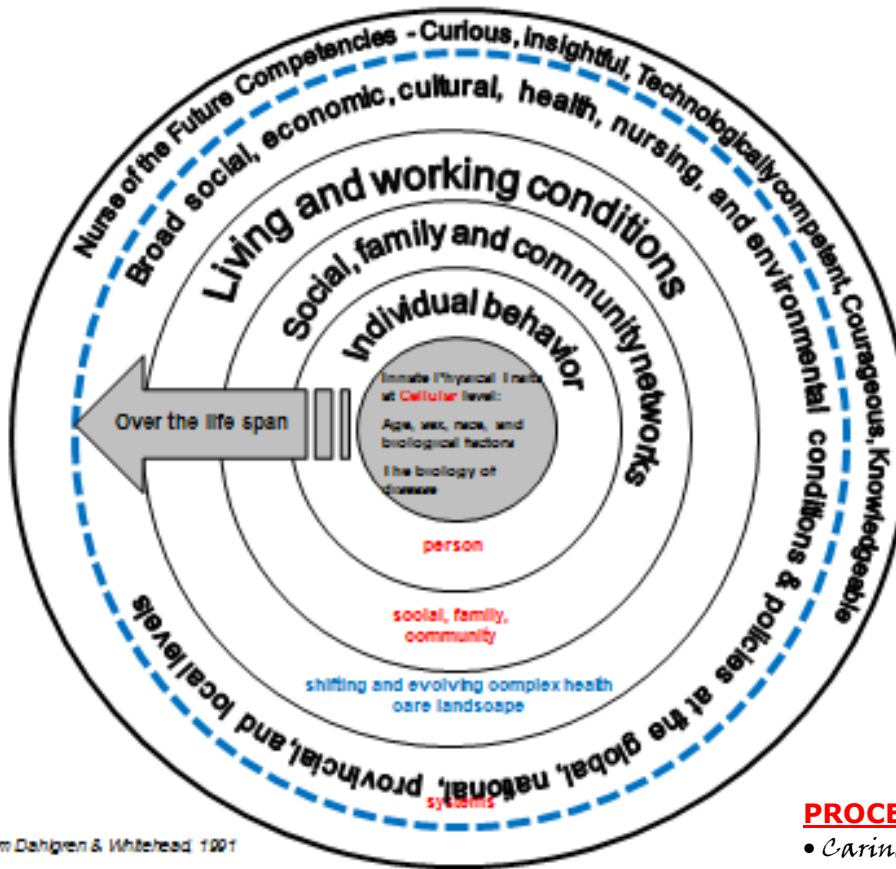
Nurse of the Future Competencies - Curious, insightful, Technologically competent, Courageous, Knowledgeable

Broad social, economic, cultural, health, nursing, and environmental conditions & policies at the global, national, provincial, and local levels

Living and working conditions

Social, family and community networks

Individual behavior

Innate Physical Traits at Cellular level:

Age, sex, race, and biological factors

The biology of disease

Over the life span

person

social, family, community

shifting and evolving complex health care landscape

systems

m Dahlgren & Whitehead, 1991

PROCE

• Carin